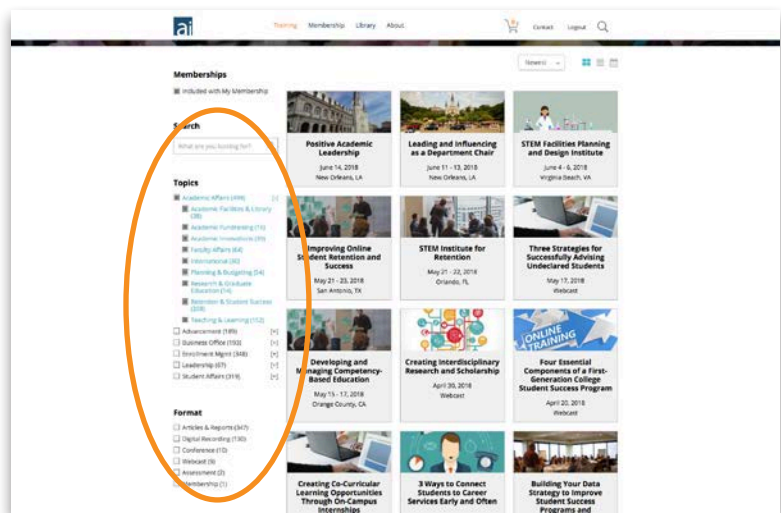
ai

Training Membership Library About

Contact Logout

Newest

Memberships

Included with My Membership

Search

What are you looking for?

Topics

Academic Affairs (499) [-]

Academic Facilities & Library (38)

Academic Fundraising (15)

Academic Innovations (89)

Faculty Affairs (64)

International (30)

Planning & Budgeting (54)

Research & Graduate Education (14)

Retention & Student Success (208)

Teaching & Learning (112)

Advancement (189) [+]

Business Office (193) [+]

Enrollment Mgmt (348) [+]

Leadership (67) [+]

Student Affairs (319) [+]

Format

Articles & Reports (347)

Digital Recording (130)

Conference (10)

Webcast (9)

Assessment (2)

Membership (1)

Positive Academic Leadership
June 14, 2018
New Orleans, LA

Leading and Influencing as a Department Chair
June 11 - 13, 2018
New Orleans, LA

STEM Facilities Planning and Design Institute
June 4 - 6, 2018
Virginia Beach, VA

Improving Online Student Retention and Success
May 21 - 23, 2018
San Antonio, TX

STEM Institute for Retention
May 21 - 22, 2018
Orlando, FL

Three Strategies for Successfully Advising Undeclared Students
May 17, 2018
Webcast

Developing and Managing Competency-Based Education
May 15 - 17, 2018
Orange County, CA

Creating Interdisciplinary Research and Scholarship
April 30, 2018
Webcast

ONLINE TRAINING

Four Essential Components of a First-Generation College Student Success Program
April 20, 2018
Webcast

Creating Co-Curricular Learning Opportunities Through On-Campus Internships

3 Ways to Connect Students to Career Services Early and Often

Building Your Data Strategy to Improve Student Success Programs and